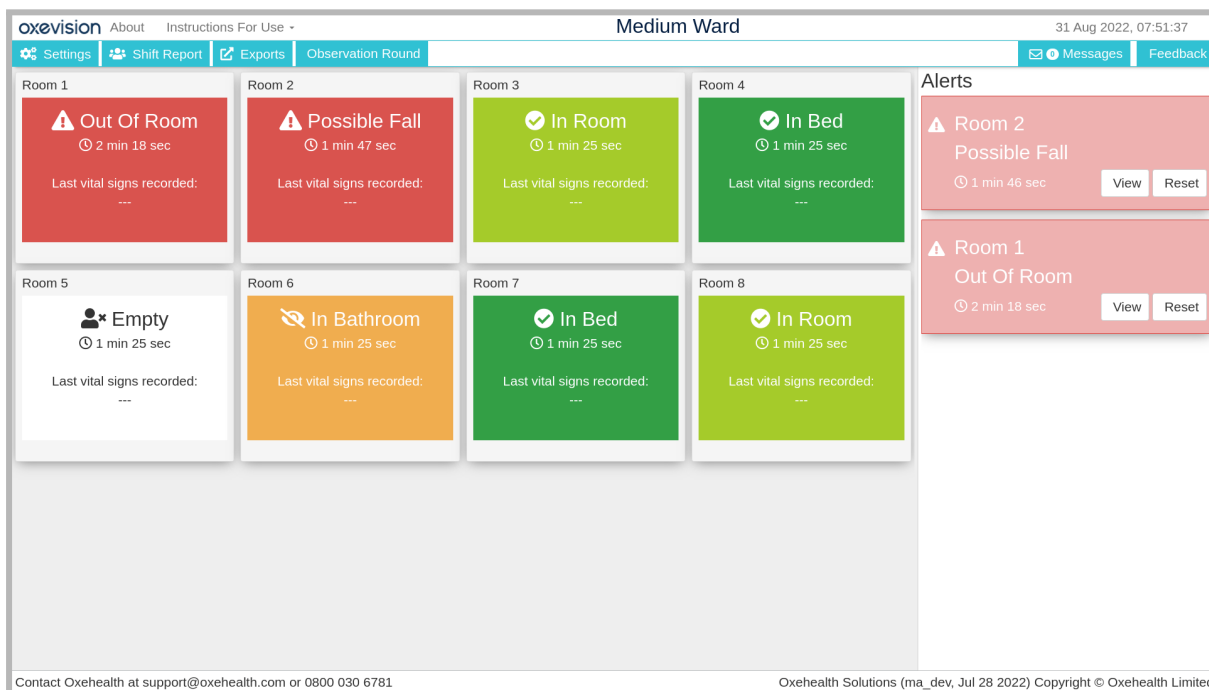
oxevision About Instructions For Use ▾ Medium Ward 31 Aug 2022, 07:51:37

Settings Shift Report Exports Observation Round 0 Messages Feedback

Room 1
Out Of Room
2 min 18 sec
Last vital signs recorded:
---

Room 2
Possible Fall
1 min 47 sec
Last vital signs recorded:
---

Room 3
In Room
1 min 25 sec
Last vital signs recorded:
---

Room 4
In Bed
1 min 25 sec
Last vital signs recorded:
---

Room 5
Empty
1 min 25 sec
Last vital signs recorded:
---

Room 6
In Bathroom
1 min 25 sec
Last vital signs recorded:
---

Room 7
In Bed
1 min 25 sec
Last vital signs recorded:
---

Room 8
In Room
1 min 25 sec
Last vital signs recorded:
---

Alerts

Room 2
Possible Fall
1 min 46 sec
View Reset

Room 1
Out Of Room
2 min 18 sec
View Reset

Contact Oxehealth at support@oxehealth.com or 0800 030 6781

Oxehealth Solutions (ma_dev, Jul 28 2022) Copyright © Oxehealth Limited